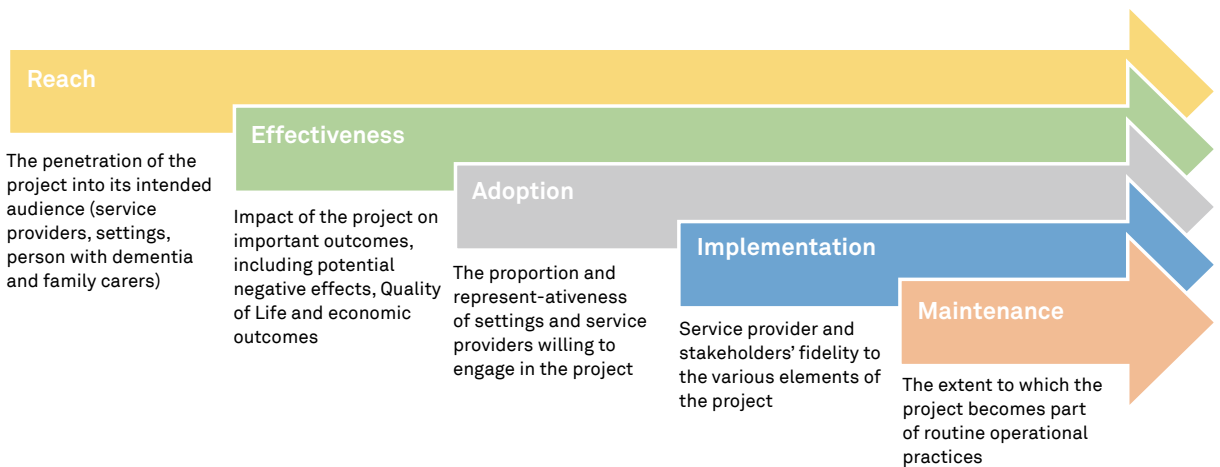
Reach

The penetration of the project into its intended audience (service providers, settings, person with dementia and family carers)

Effectiveness

Impact of the project on important outcomes, including potential negative effects, Quality of Life and economic outcomes

Adoption

The proportion and represent-ativeness of settings and service providers willing to engage in the project

Implementation

Service provider and stakeholders' fidelity to the various elements of the project

Maintenance

The extent to which the project becomes part of routine operational practices